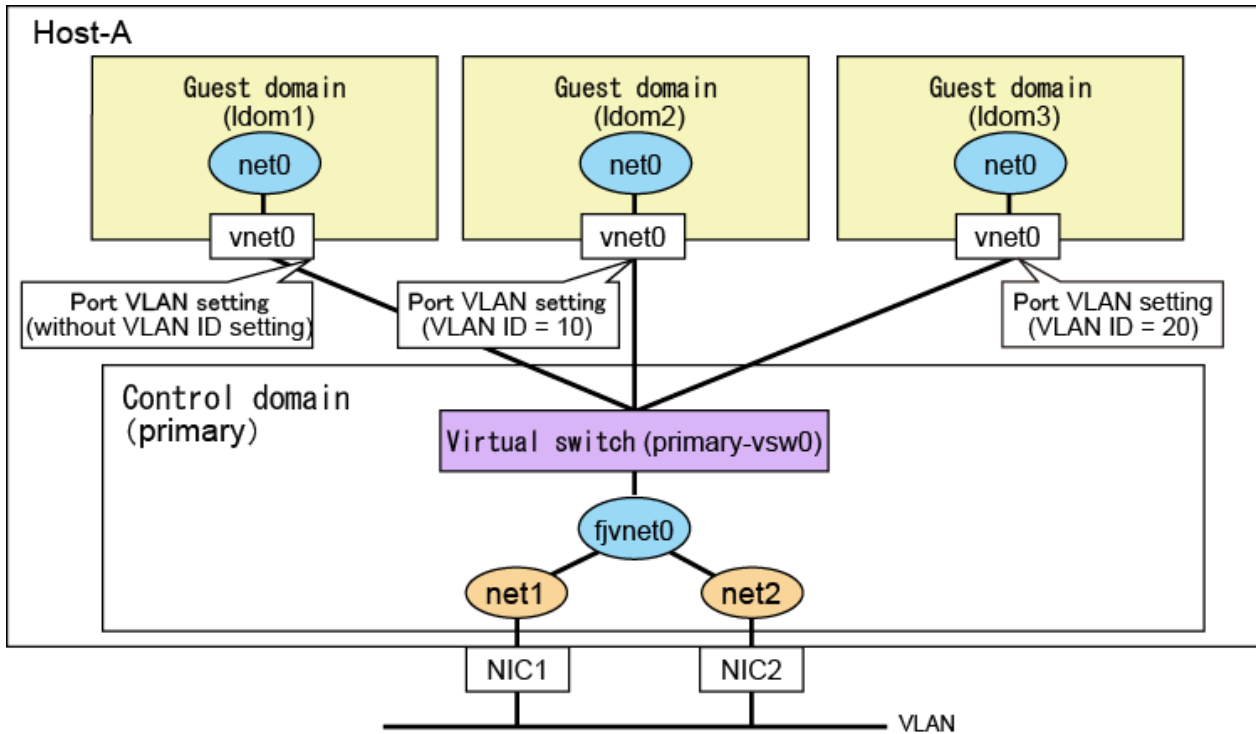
Host-A

Guest domain (ldom1)

net0

vnet0

Guest domain (ldom2)

net0

vnet0

Guest domain (ldom3)

net0

vnet0

Port VLAN setting (without VLAN ID setting)

Port VLAN setting (VLAN ID = 10)

Port VLAN setting (VLAN ID = 20)

Control domain (primary)

Virtual switch (primary-vsw0)

fjvnet0

net1

net2

NIC1

NIC2

VLAN